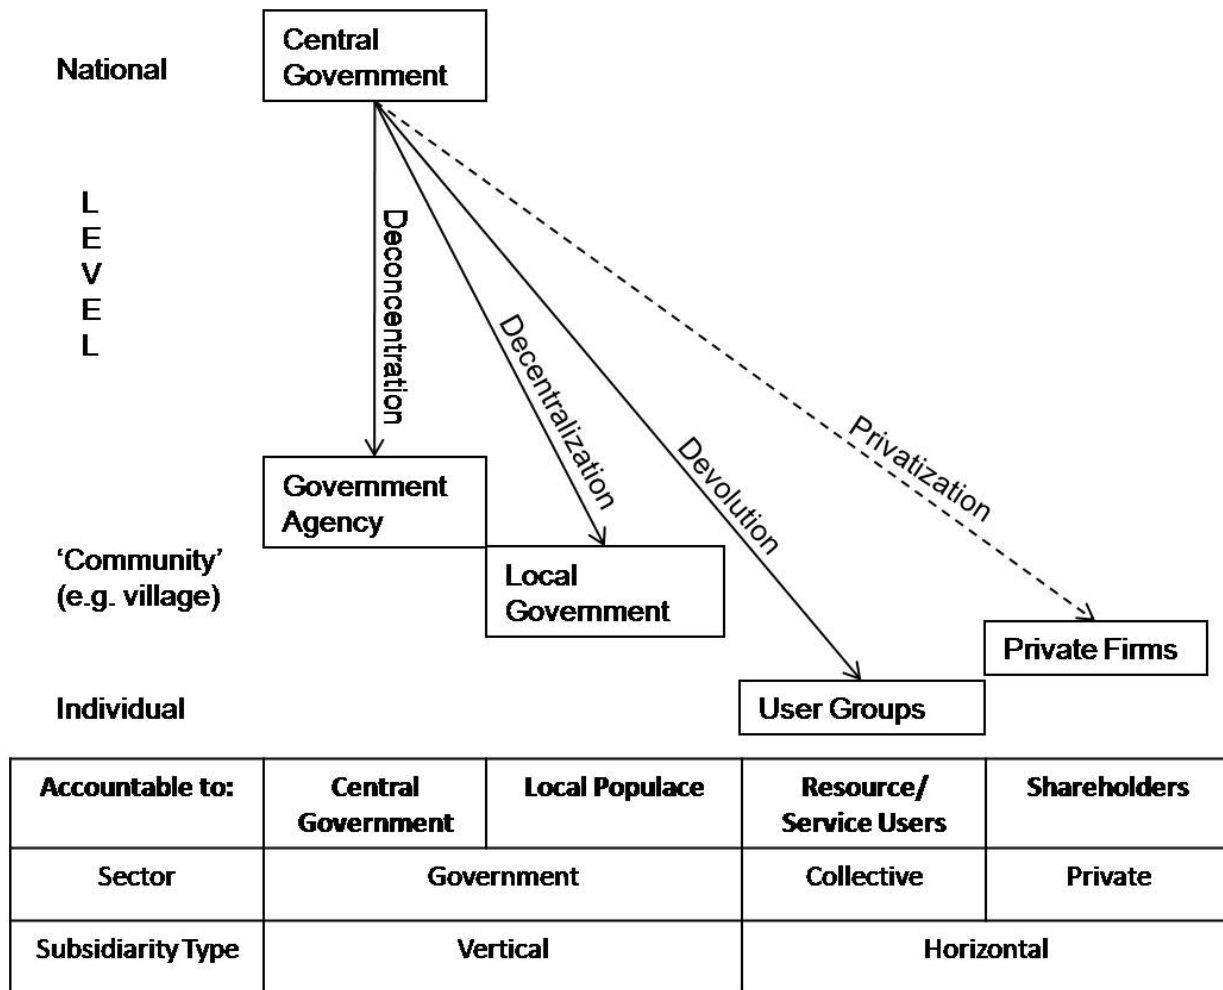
National

Central Government

L
E
V
E
L

Deconcentration

Decentralization

Devolution

Privatization

Government Agency

'Community' (e.g. village)

Local Government

Private Firms

Individual

User Groups

| Accountable to: | Central Government | Local Populace | Resource/ Service Users | Shareholders |
|---|---|---|---|---|
| Sector | Government | | Collective | Private |
| Subsidiarity Type | Vertical | | Horizontal | |